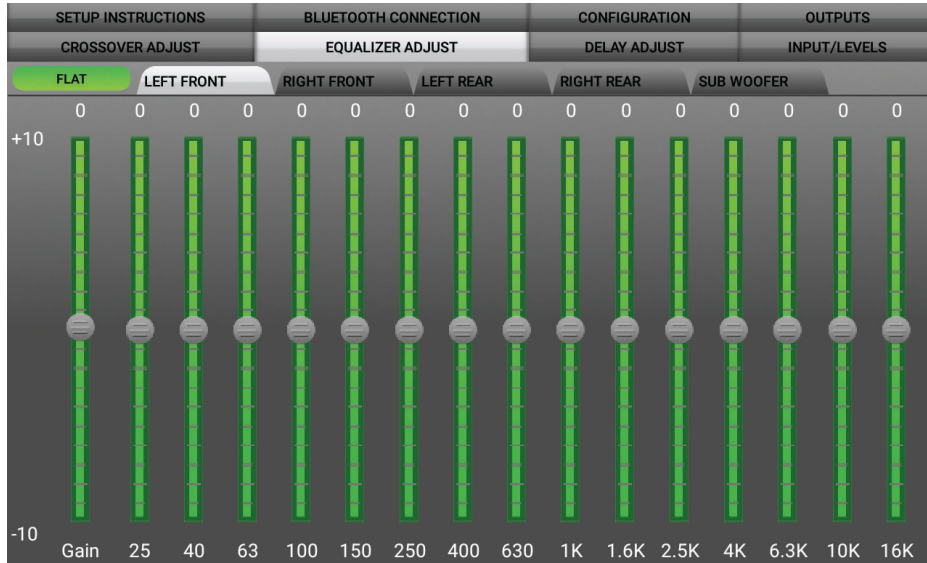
SETUP INSTRUCTIONS | BLUETOOTH CONNECTION | CONFIGURATION | OUTPUTS
CROSSOVER ADJUST | EQUALIZER ADJUST | DELAY ADJUST | INPUT/LEVELS

FLAT | LEFT FRONT | RIGHT FRONT | LEFT REAR | RIGHT REAR | SUB WOOFER

| 0 | 0 | 0 | 0 | 0 | 0 | 0 | 0 | 0 | 0 | 0 | 0 | 0 | 0 | 0 | 0 |
|---|---|---|---|---|---|---|---|---|---|---|---|---|---|---|---|
| Gain | 25 | 40 | 63 | 100 | 150 | 250 | 400 | 630 | 1K | 1.6K | 2.5K | 4K | 6.3K | 10K | 16K |

+10

-10